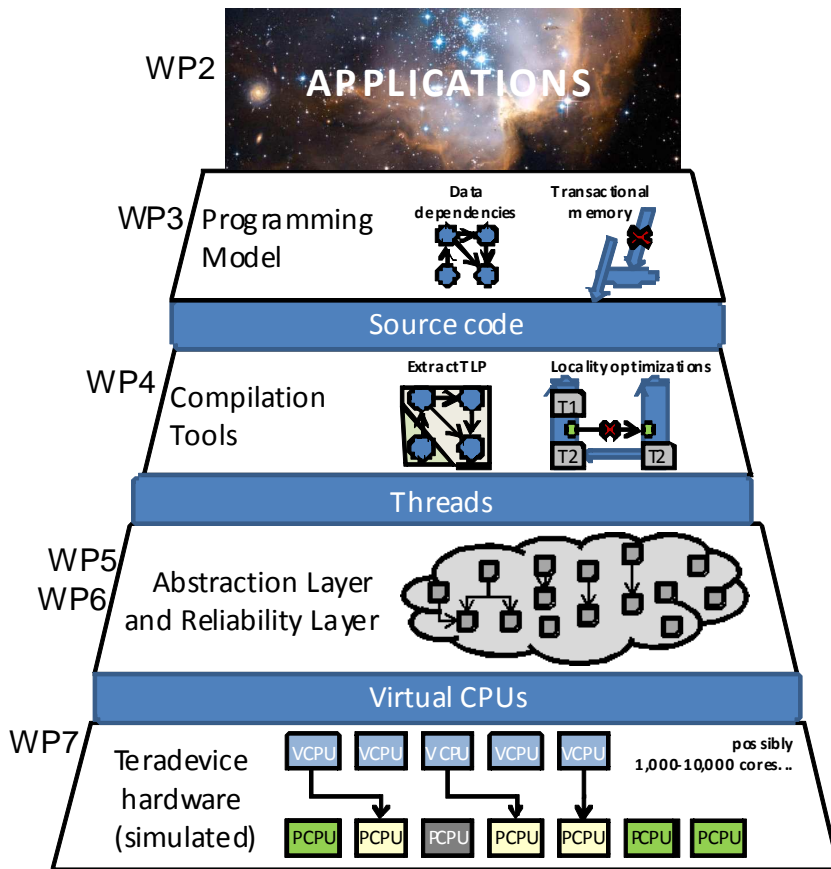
WP2
APPLICATIONS

WP3
Programming Model
Data dependencies
Transactional memory

Source code

WP4
Compilation Tools
Extract TLP
Locality optimizations
T1
T2
T2

Threads

WP5
WP6
Abstraction Layer and Reliability Layer

Virtual CPUs

WP7
Teradevice hardware (simulated)
VCPU
VCPU
VCPU
VCPU
VCPU
possibly 1,000-10,000 cores...
PCPU
PCPU
PCPU
PCPU
PCPU
PCPU
PCPU